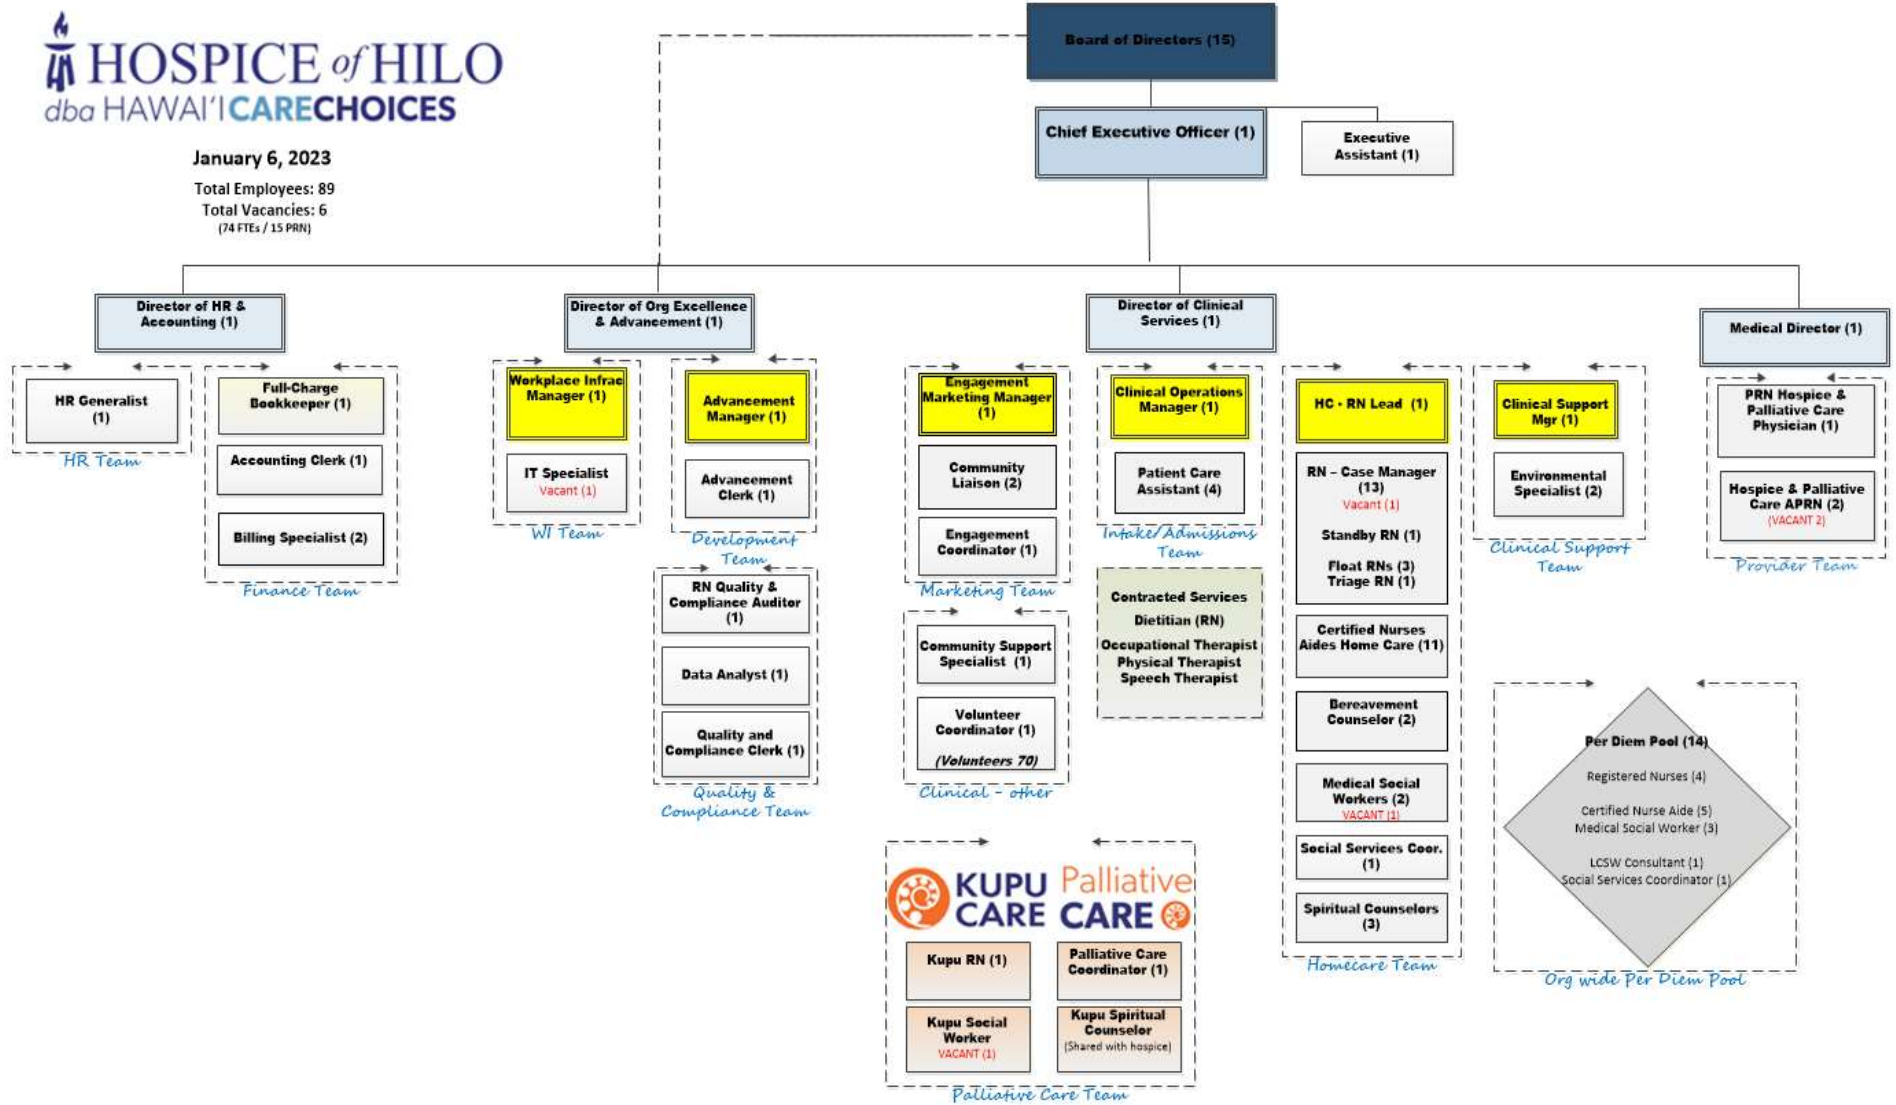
HOSPICE of HILO
dba HAWAI'I CARECHOICES

January 6, 2023
Total Employees: 89
Total Vacancies: 6
(74 FTEs / 15 PRN)

Board of Directors (15)

Chief Executive Officer (1)

Executive Assistant (1)

Director of HR & Accounting (1)

HR Generalist (1)
HR Team

Full-Charge Bookkeeper (1)
Accounting Clerk (1)
Billing Specialist (2)
Finance Team

Director of Org Excellence & Advancement (1)

Workplace Infrac Manager (1)
IT Specialist
Vacant (1)
WI Team

Advancement Manager (1)
Advancement Clerk (1)
Development Team

RN Quality & Compliance Auditor (1)
Data Analyst (1)
Quality and Compliance Clerk (1)
Quality & Compliance Team

Engagement Marketing Manager (1)
Community Liaison (2)
Engagement Coordinator (1)
Marketing Team

Community Support Specialist (1)
Volunteer Coordinator (1)
(Volunteers 70)
Clinical - other

Director of Clinical Services (1)

Clinical Operations Manager (1)
Patient Care Assistant (4)
Intake/Admissions Team

Contracted Services
Dietitian (RN)
Occupational Therapist
Physical Therapist
Speech Therapist

HC - RN Lead (1)
RN – Case Manager (13)
Vacant (1)
Standby RN (1)
Float RNs (3)
Triage RN (1)
Certified Nurses Aides Home Care (11)
Bereavement Counselor (2)
Medical Social Workers (2)
VACANT (1)
Social Services Coor. (1)
Spiritual Counselors (3)
Homecare Team

Clinical Support Mgr (1)
Environmental Specialist (2)
Clinical Support Team

Medical Director (1)

PRN Hospice & Palliative Care Physician (1)
Hospice & Palliative Care APRN (2)
(VACANT 2)
Provider Team

Per Diem Pool (14)
Registered Nurses (4)
Certified Nurse Aide (5)
Medical Social Worker (3)
LCSW Consultant (1)
Social Services Coordinator (1)
Org wide Per Diem Pool

KUPU CARE Palliative CARE
Kupu RN (1)
Palliative Care Coordinator (1)
Kupu Social Worker
VACANT (1)
Kupu Spiritual Counselor
(Shared with hospice)
Palliative Care Team